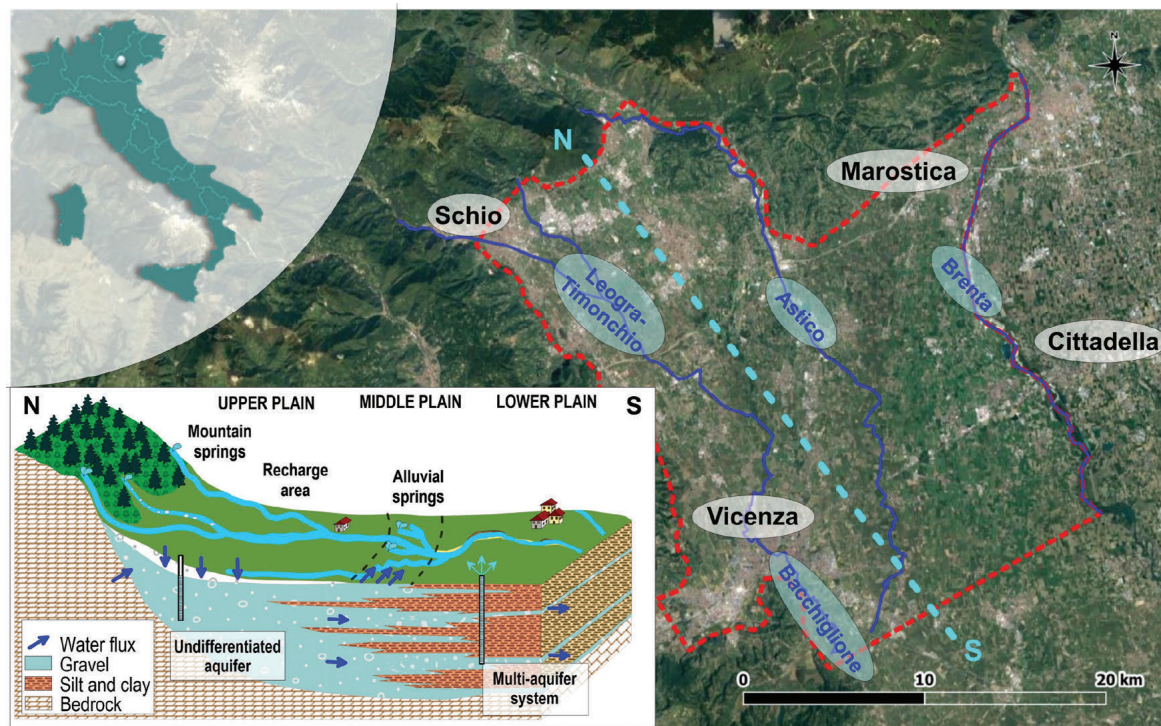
N

Marostica

N

Schio

Leogra-Timonchio

Astico

Brenta

Cittadella

N	UPPER PLAIN	MIDDLE PLAIN	LOWER PLAIN	S

Mountain springs

Recharge area

Alluvial springs

Vicenza

Bacchiglione

S

Water flux
Gravel
Silt and clay
Bedrock

Undifferentiated aquifer

Multi-aquifer system

0	10	20 km